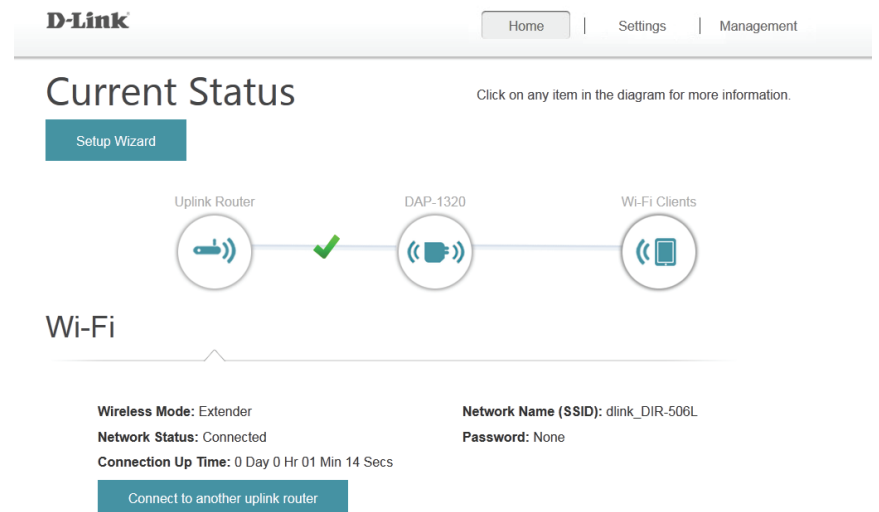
D-Link

Home | Settings | Management

Current Status

Click on any item in the diagram for more information.

Setup Wizard

Uplink Router

DAP-1320

Wi-Fi Clients

Wi-Fi

**Wireless Mode:** Extender

**Network Status:** Connected

**Connection Up Time:** 0 Day 0 Hr 01 Min 14 Secs

**Network Name (SSID):** dlink_DIR-506L

**Password:** None

Connect to another uplink router